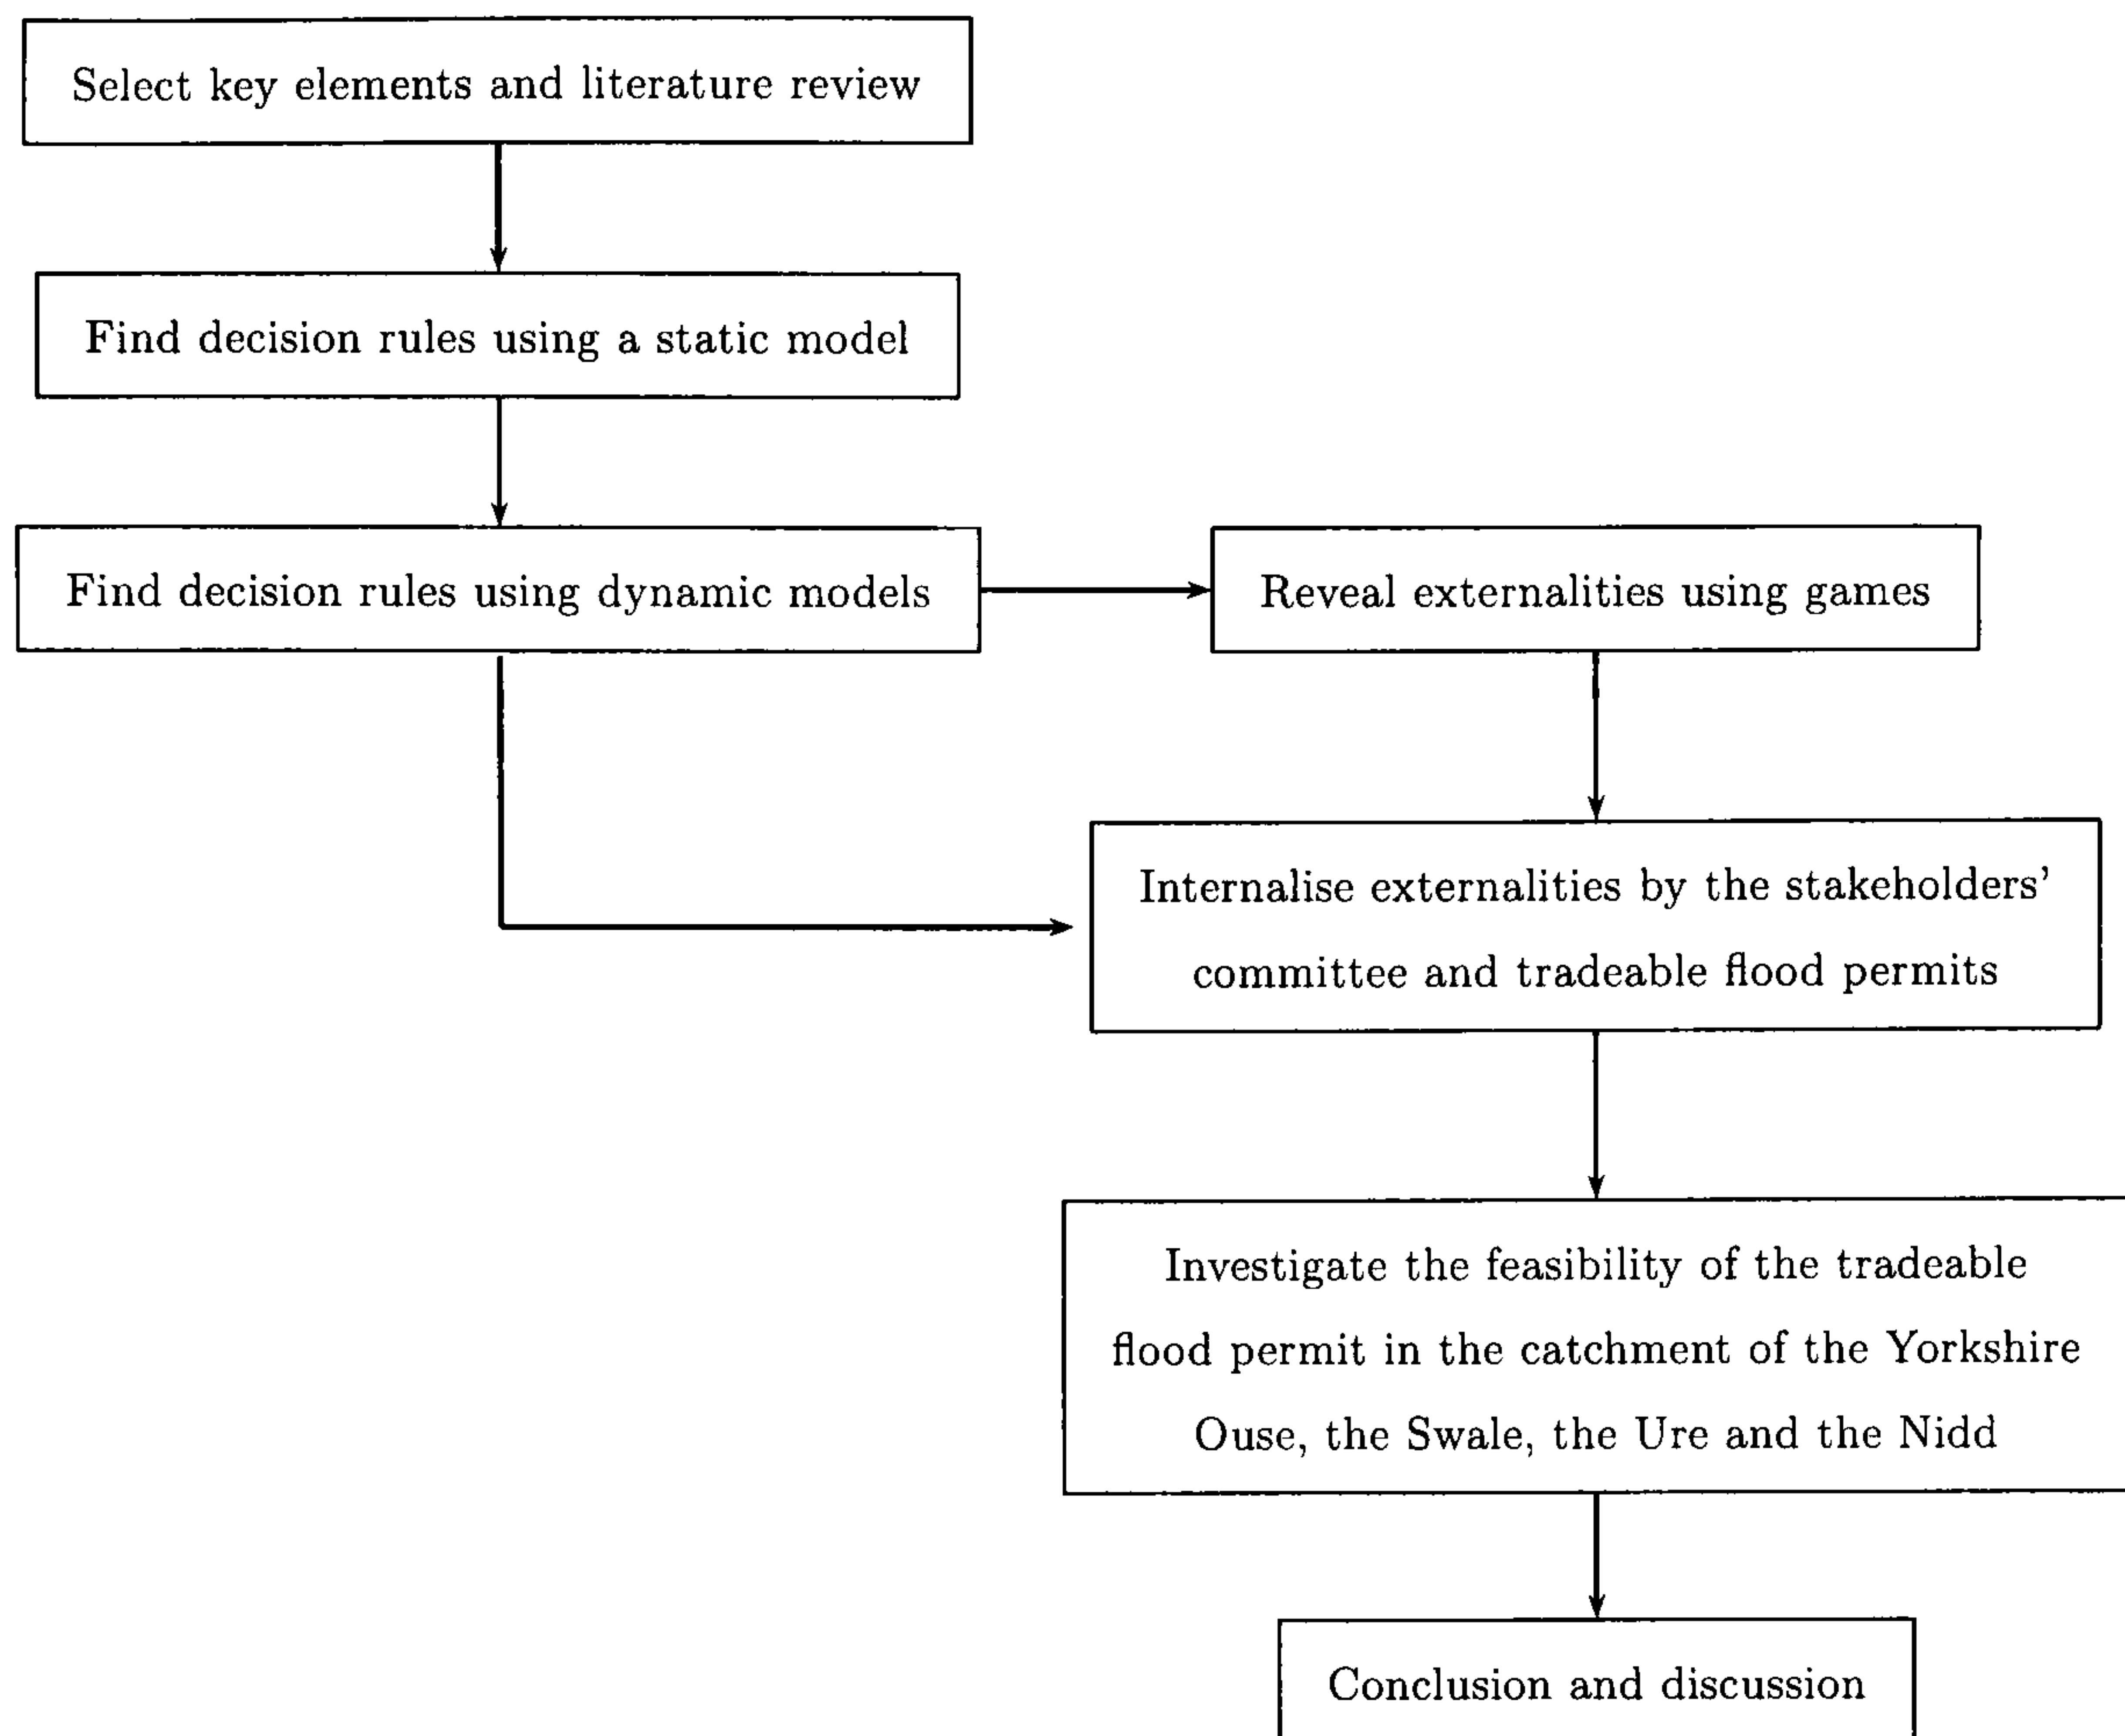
Select key elements and literature review

Find decision rules using a static model

Find decision rules using dynamic models

Reveal externalities using games

Internalise externalities by the stakeholders' committee and tradeable flood permits

Investigate the feasibility of the tradeable flood permit in the catchment of the Yorkshire Ouse, the Swale, the Ure and the Nidd

Conclusion and discussion